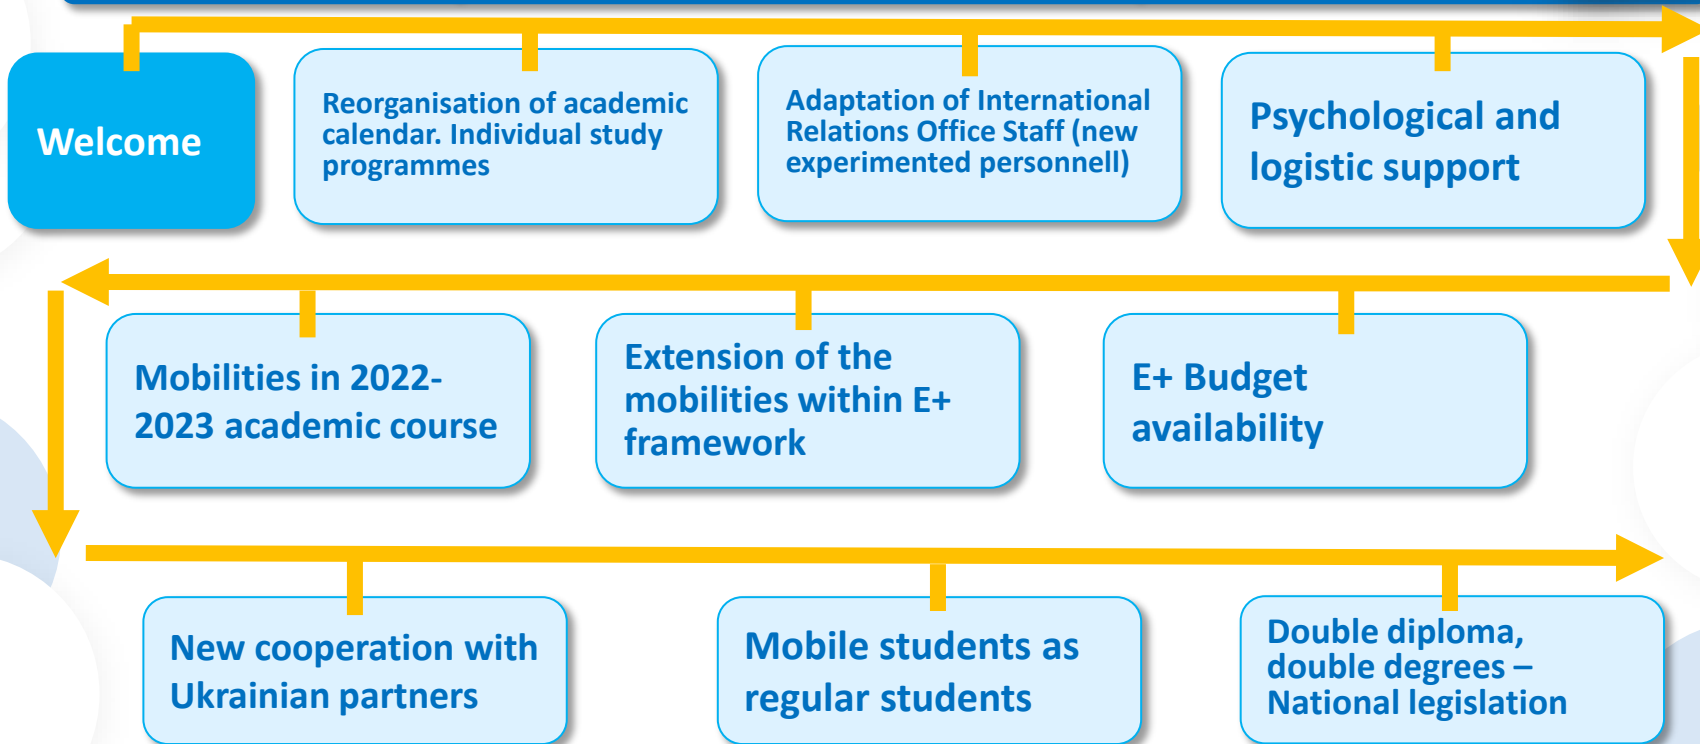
Welcome

Reorganisation of academic calendar. Individual study programmes

Adaptation of International Relations Office Staff (new experimented personnell)

Psychological and logistic support

Mobilities in 2022-2023 academic course

Extension of the mobilities within E+ framework

E+ Budget availability

New cooperation with Ukrainian partners

Mobile students as regular students

Double diploma, double degrees – National legislation